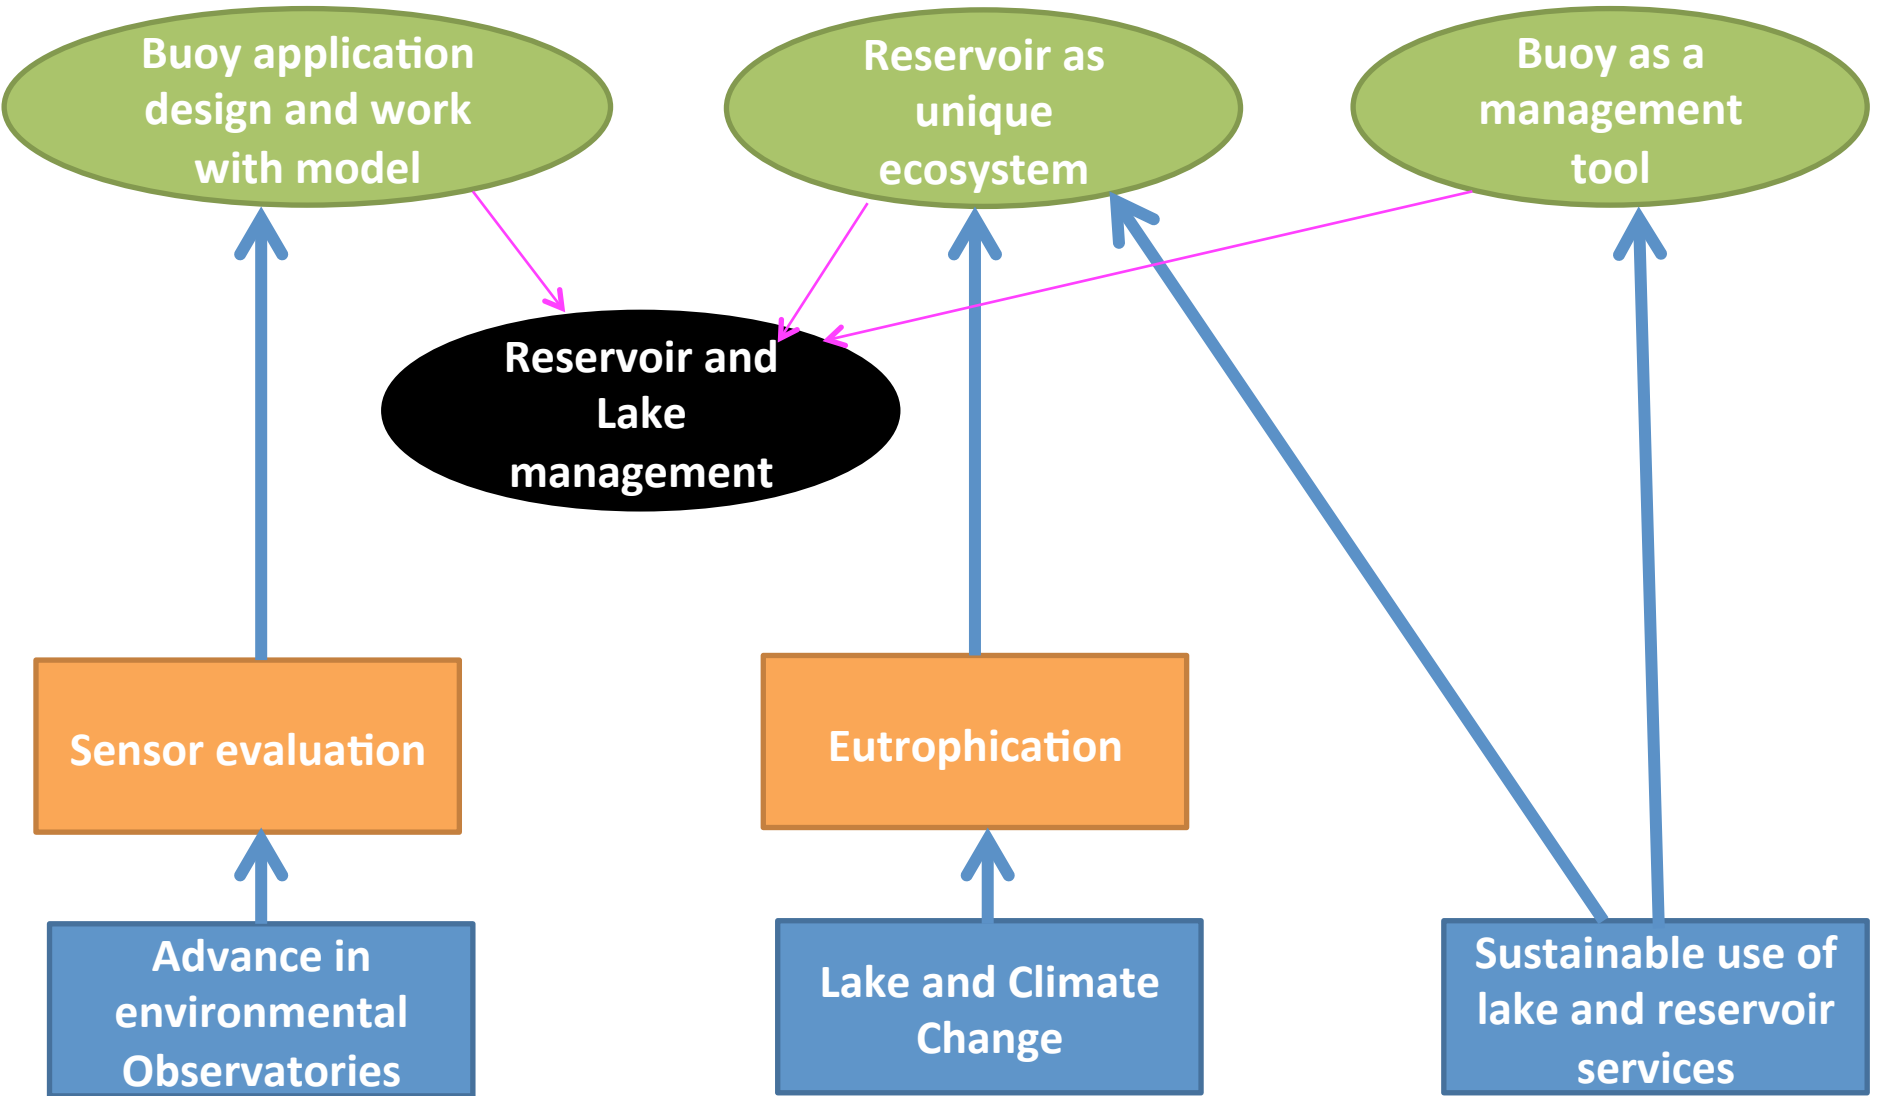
Buoy application design and work with model

Reservoir as unique ecosystem

Buoy as a management tool

Reservoir and Lake management

Sensor evaluation

Eutrophication

Advance in environmental Observatories

Lake and Climate Change

Sustainable use of lake and reservoir services